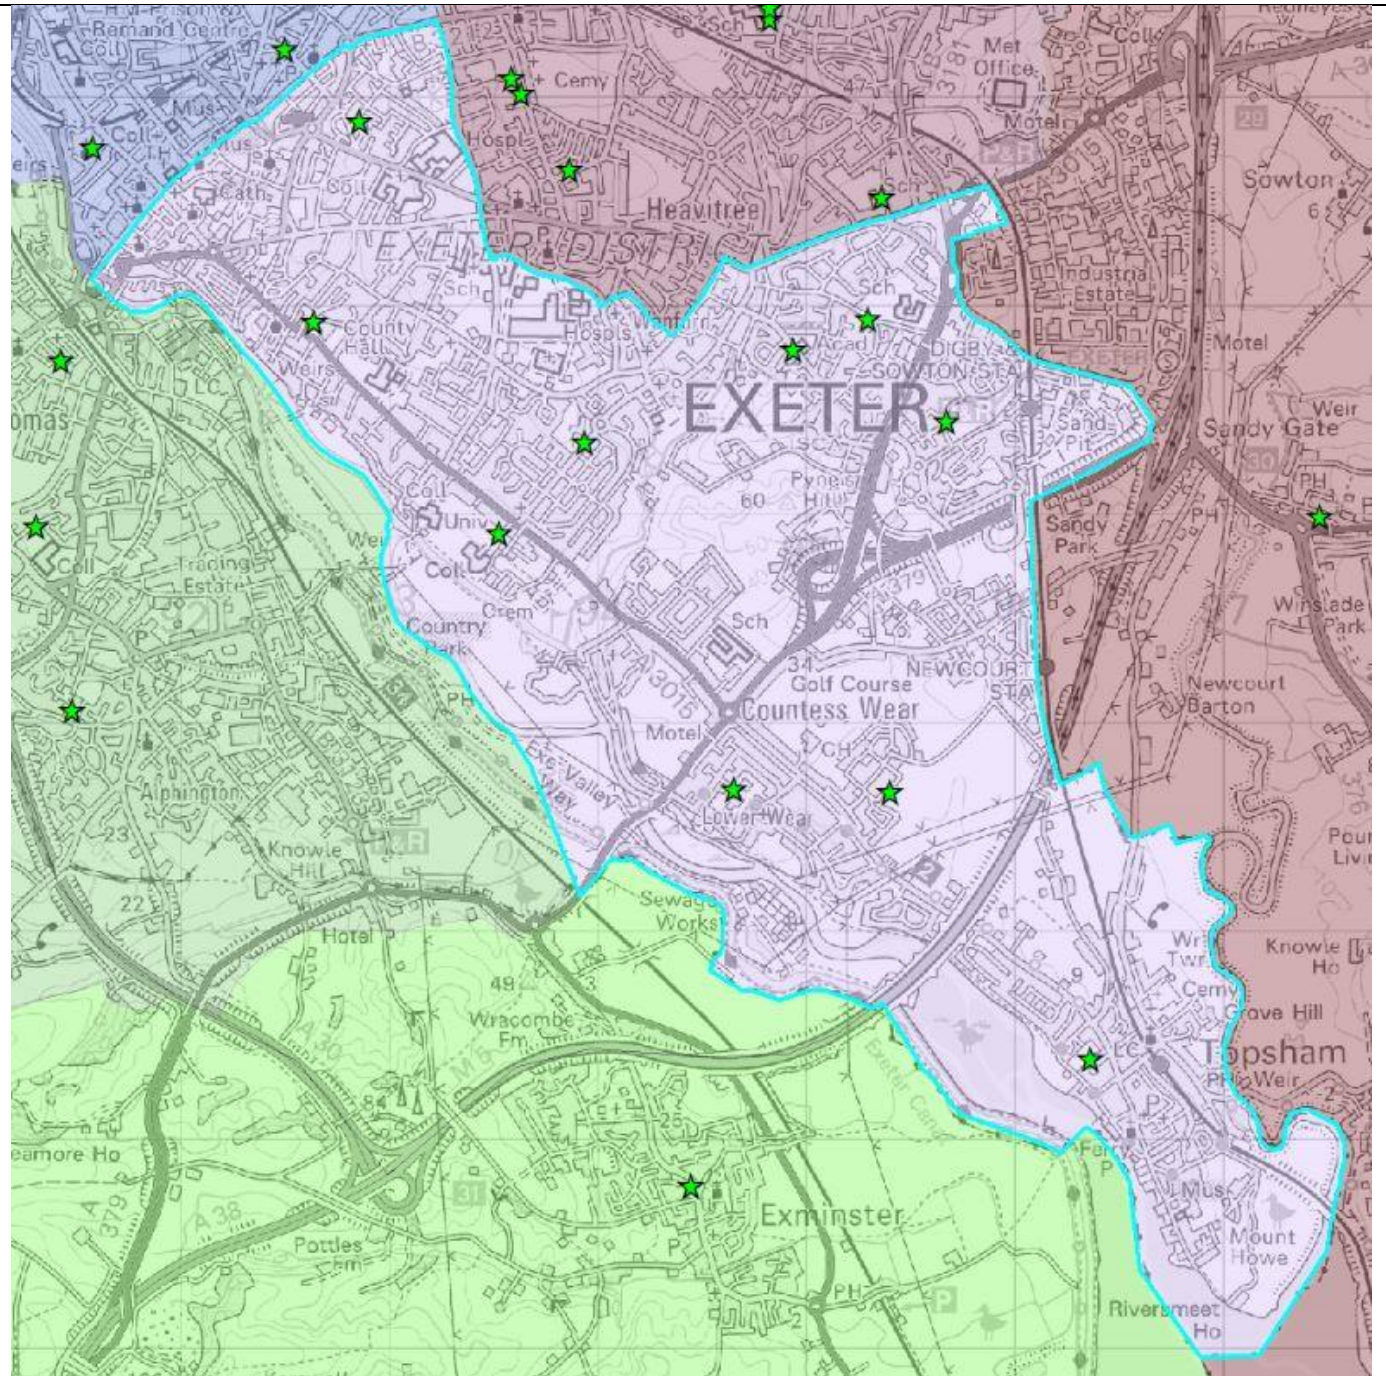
Remand Centre
Coll
Mus
Coll
Cath
Sch
Cemy
Hospl
Met Office
Motel
Heavitree
Sch
A 3015
Sowton
6
29
EXETER DISTRICT
Industrial Estate
Sch
Hospls
Sch
Acad
DIGBY & SOWTON STA
Motel
County Hall
Weirs
LC
omas
EXETER
Sand Pit
Weir
Sandy Gate
30
PH
60
Pynes Hill
Coll
Univ
Weir
Coll
Crem
Country Park
Training Estate
Sandy Park
PH
Winslade Park
379
Sch
34
Golf Course
NEWCOURT STA
Newcourt Barton
Countess Wear
Motel
PH
Exe Valley Way
CH
Lower Wear
Alphington
23
Knowle Hill
22
Hotel
Sewage Works
Wr Twr
Cemy
Knowle Ho
Grove Hill
376
Pour Livi
48
Wracombe Fm
A 30
M 5
84
25
LC
Topsham
PH Weir
Fer P
eamore Ho
31
A 38
379
Pottles Fm
Exminster
P
PH
Exeter Canal
Mus
Mount Howe
Riversmeet Ho